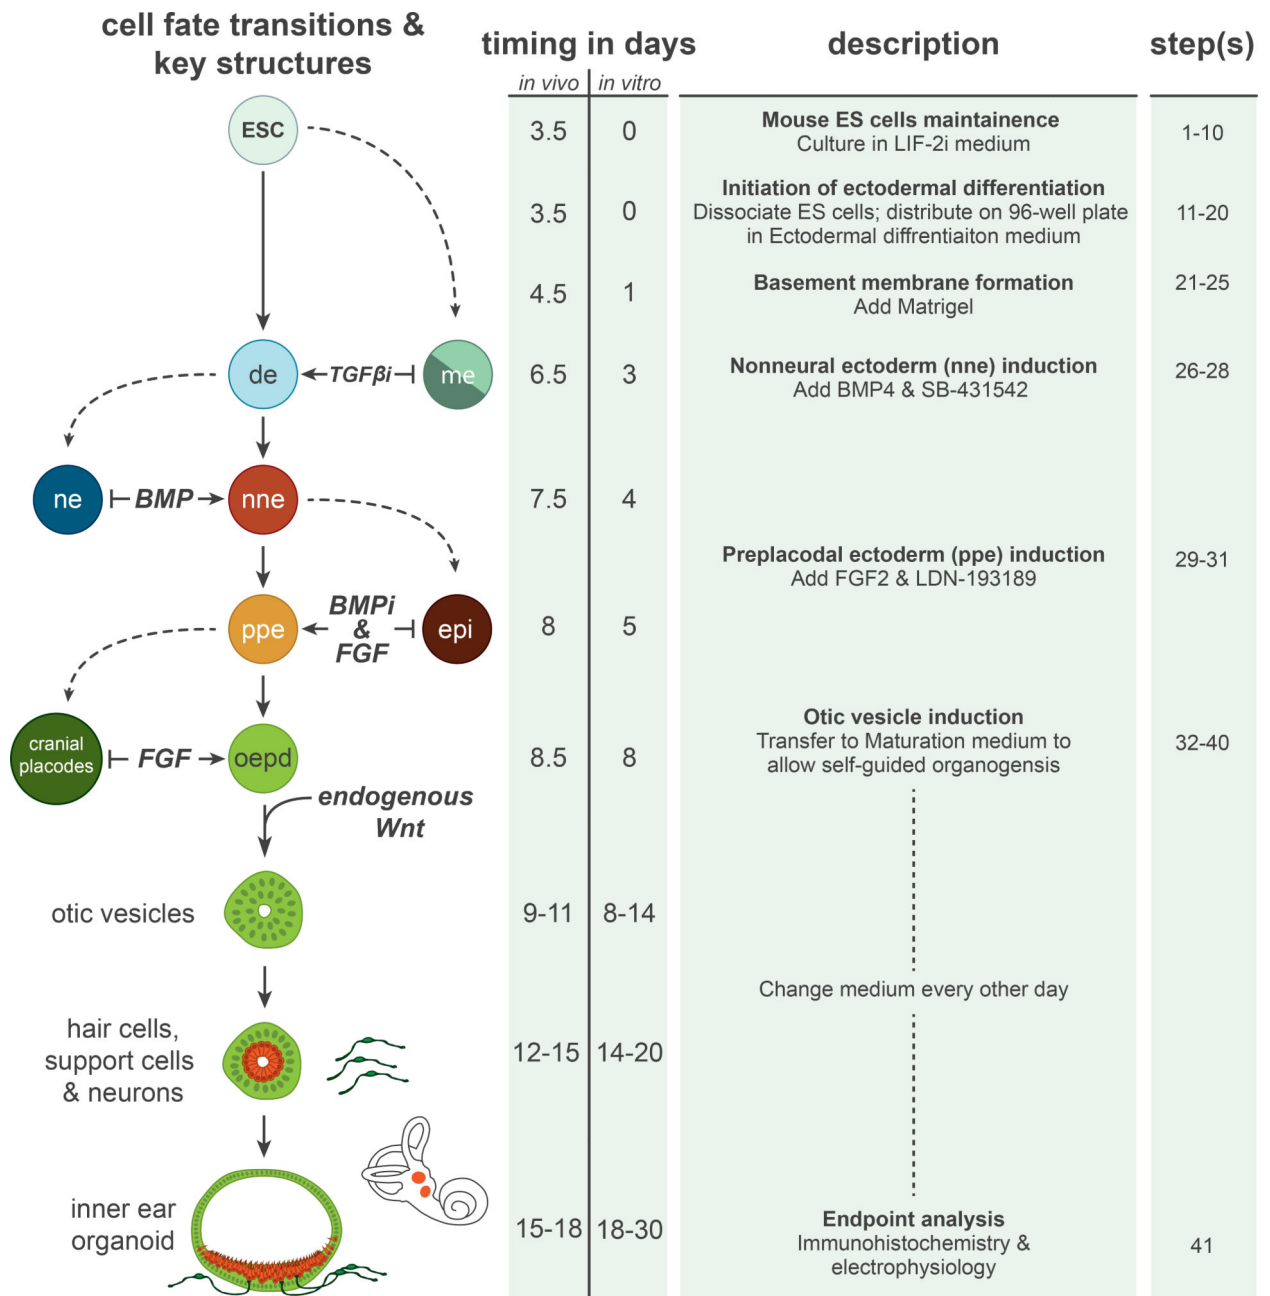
cell fate transitions & key structures

timing in days
in vivo | in vitro

description

step(s)

ESC

de ←TGFβi⊣ me

ne ⊢BMP→ nne

ppe ← BMPi & FGF ⊣ epi

cranial placodes ⊢FGF→ oepd

endogenous Wnt

otic vesicles

hair cells, support cells & neurons

inner ear organoid

| in vivo | in vitro | description | step(s) |
|---|---|---|---|
| 3.5 | 0 | **Mouse ES cells maintainence** Culture in LIF-2i medium | 1-10 |
| 3.5 | 0 | **Initiation of ectodermal differentiation** Dissociate ES cells; distribute on 96-well plate in Ectodermal diffrentiaiton medium | 11-20 |
| 4.5 | 1 | **Basement membrane formation** Add Matrigel | 21-25 |
| 6.5 | 3 | **Nonneural ectoderm (nne) induction** Add BMP4 & SB-431542 | 26-28 |
| 7.5 | 4 | | |
| | | **Preplacodal ectoderm (ppe) induction** Add FGF2 & LDN-193189 | 29-31 |
| 8 | 5 | | |
| 8.5 | 8 | **Otic vesicle induction** Transfer to Maturation medium to allow self-guided organogensis | 32-40 |
| 9-11 | 8-14 | | |
| | | Change medium every other day | |
| 12-15 | 14-20 | | |
| 15-18 | 18-30 | **Endpoint analysis** Immunohistochemistry & electrophysiology | 41 |